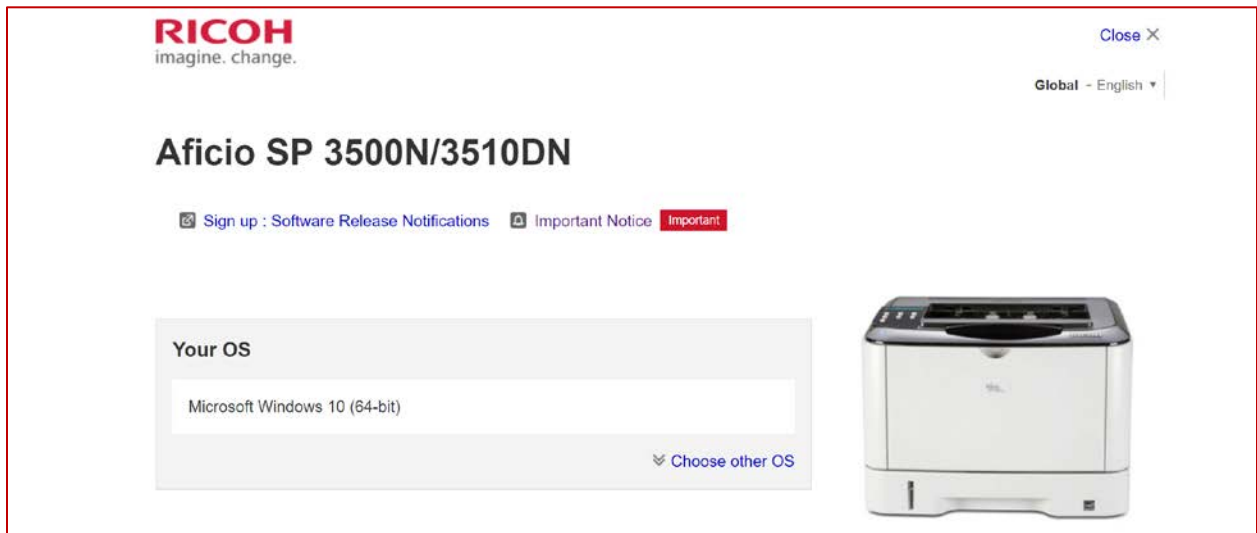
RICOH
imagine. change.

Close ×

Global - English ▾

Aficio SP 3500N/3510DN

Sign up : Software Release Notifications

Important Notice Important

Your OS

Microsoft Windows 10 (64-bit)

Choose other OS